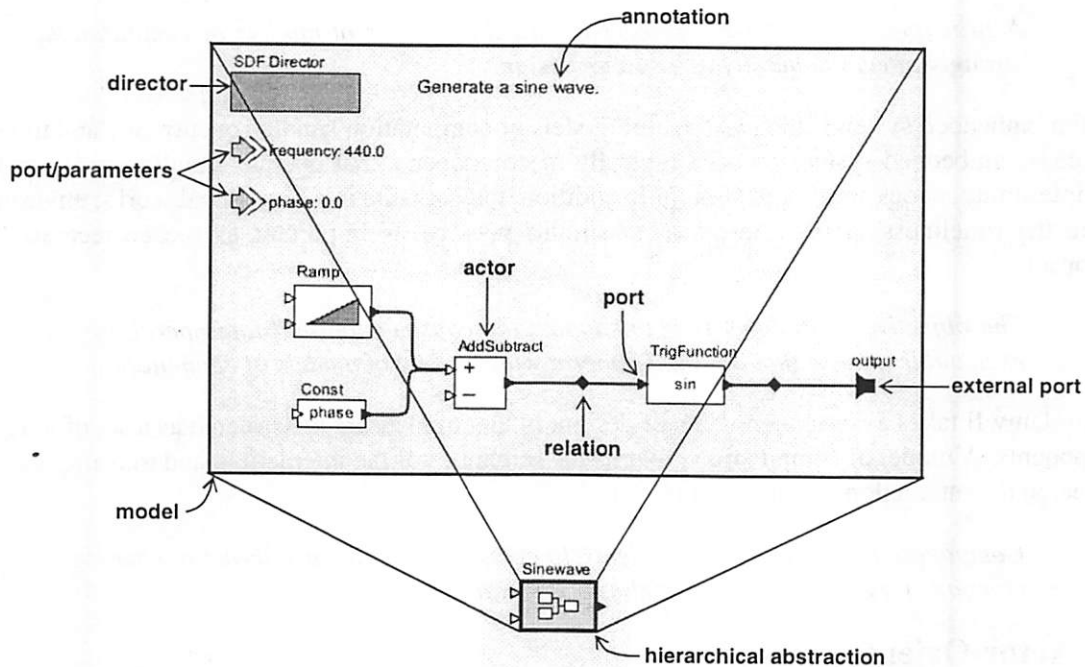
annotation

SDF Director

director

Generate a sine wave.

port/parameters

frequency: 440.0

phase: 0.0

Ramp

actor

port

AddSubtract

+

−

TrigFunction

sin

output

external port

Const

phase

relation

model

Sinewave

hierarchical abstraction